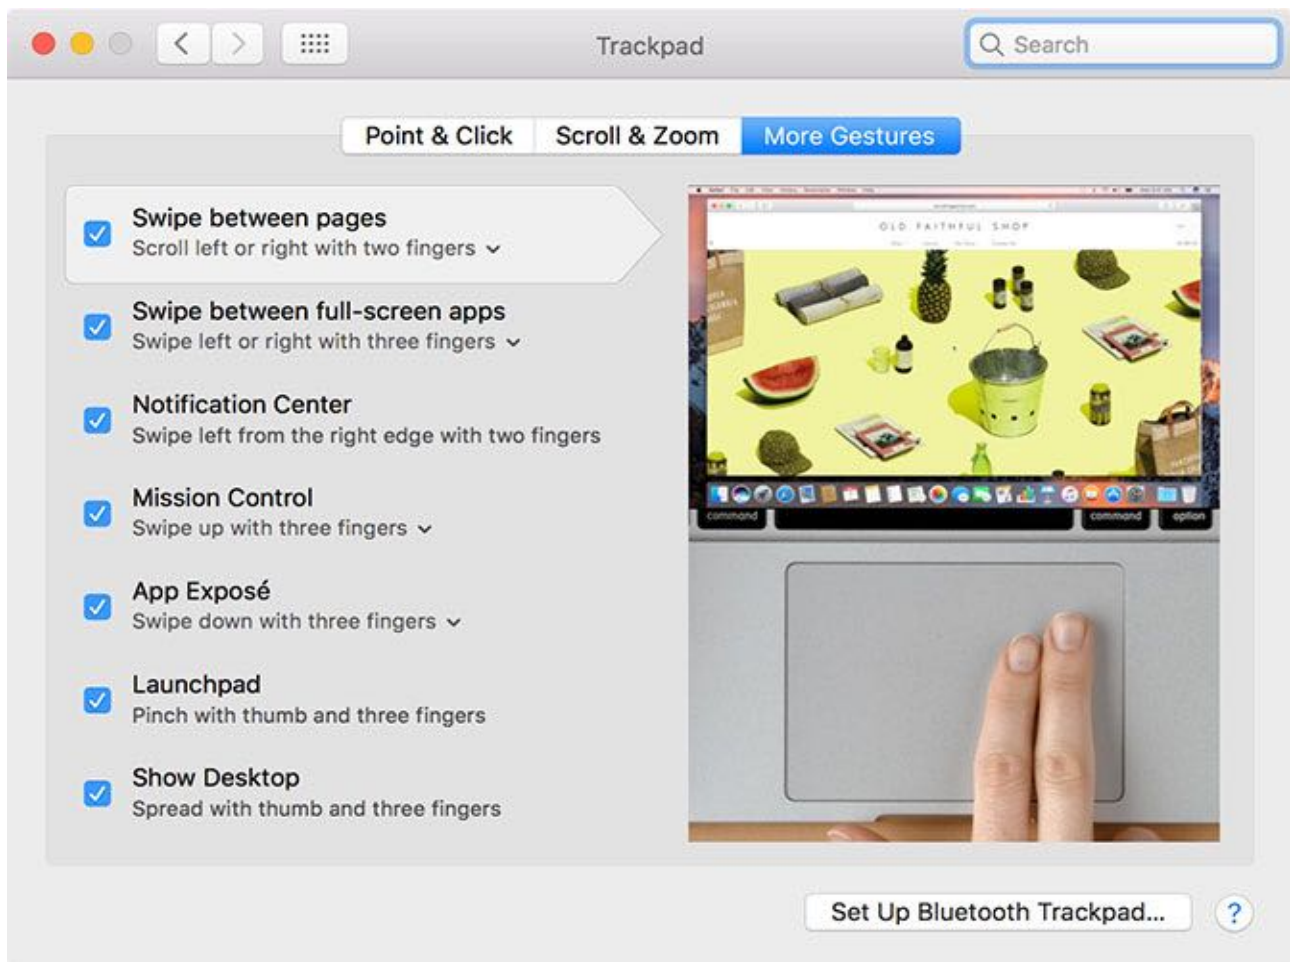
Trackpad

Search

Point & Click | Scroll & Zoom | More Gestures

Swipe between pages
Scroll left or right with two fingers

Swipe between full-screen apps
Swipe left or right with three fingers

Notification Center
Swipe left from the right edge with two fingers

Mission Control
Swipe up with three fingers

App Exposé
Swipe down with three fingers

Launchpad
Pinch with thumb and three fingers

Show Desktop
Spread with thumb and three fingers

OLD FAITHFUL SHOP

command
command
option

Set Up Bluetooth Trackpad...

?